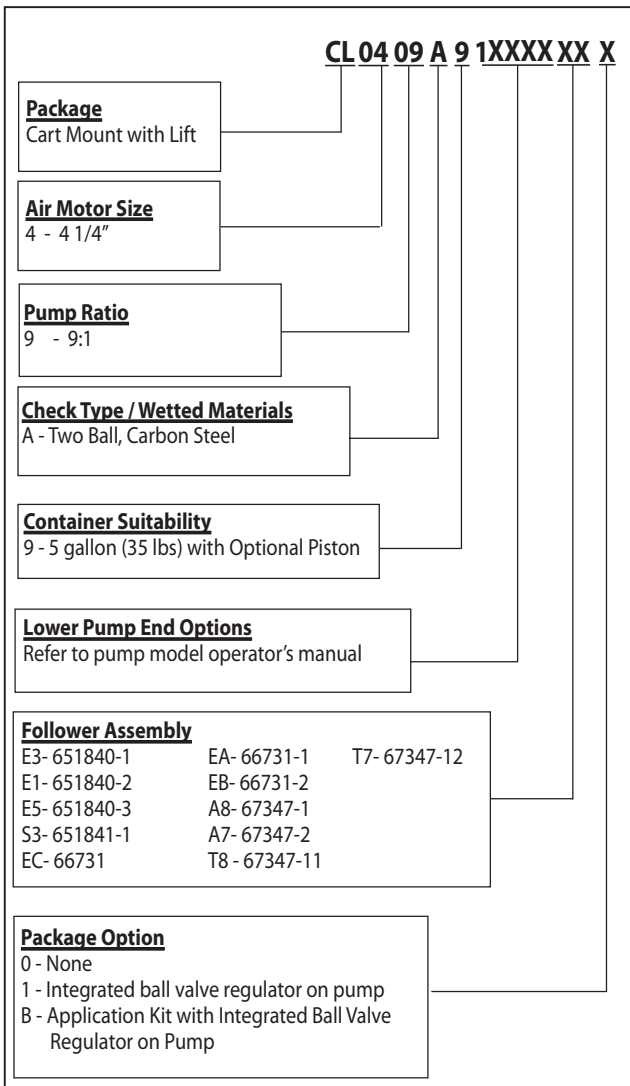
CL 04 09 A 9 1XXXX XX X

Package
Cart Mount with Lift

Air Motor Size
4 - 4 1/4"

Pump Ratio
9 - 9:1

Check Type / Wetted Materials
A - Two Ball, Carbon Steel

Container Suitability
9 - 5 gallon (35 lbs) with Optional Piston

Lower Pump End Options
Refer to pump model operator's manual

Follower Assembly

| | | |
|---|---|---|
| E3- 651840-1 | EA- 66731-1 | T7- 67347-12 |
| E1- 651840-2 | EB- 66731-2 | |
| E5- 651840-3 | A8- 67347-1 | |
| S3- 651841-1 | A7- 67347-2 | |
| EC- 66731 | T8 - 67347-11 | |

Package Option
0 - None
1 - Integrated ball valve regulator on pump
B - Application Kit with Integrated Ball Valve Regulator on Pump